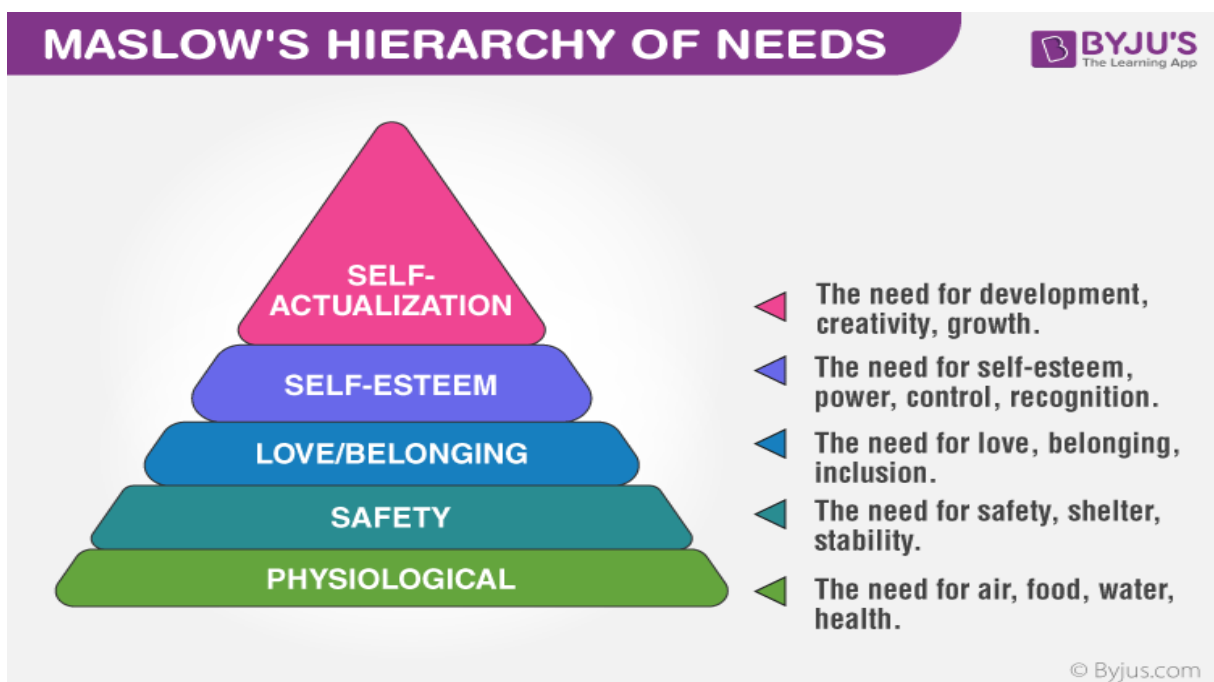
MASLOW'S HIERARCHY OF NEEDS

B BYJU'S
The Learning App

SELF-ACTUALIZATION

SELF-ESTEEM

LOVE/BELONGING

SAFETY

PHYSIOLOGICAL

The need for development, creativity, growth.

The need for self-esteem, power, control, recognition.

The need for love, belonging, inclusion.

The need for safety, shelter, stability.

The need for air, food, water, health.

© Byjus.com